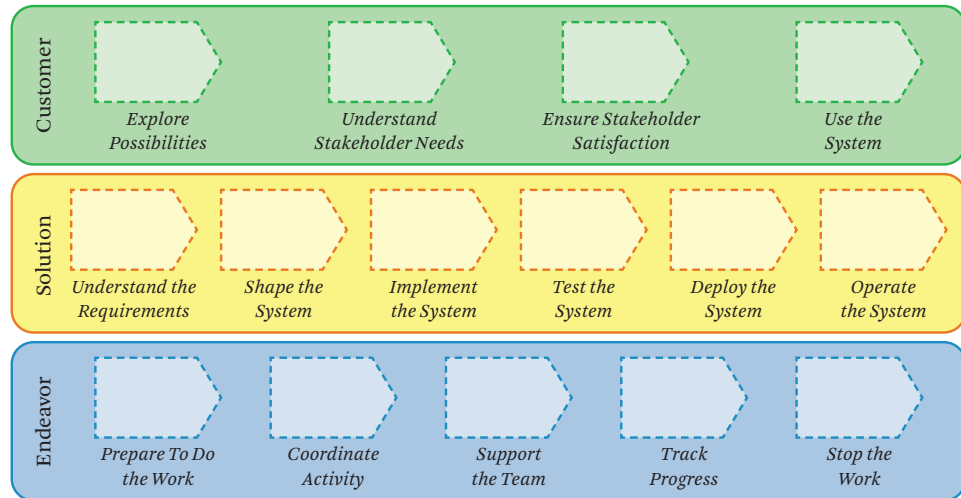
Customer

Explore Possibilities

Understand Stakeholder Needs

Ensure Stakeholder Satisfaction

Use the System

Solution

Understand the Requirements

Shape the System

Implement the System

Test the System

Deploy the System

Operate the System

Endeavor

Prepare To Do the Work

Coordinate Activity

Support the Team

Track Progress

Stop the Work